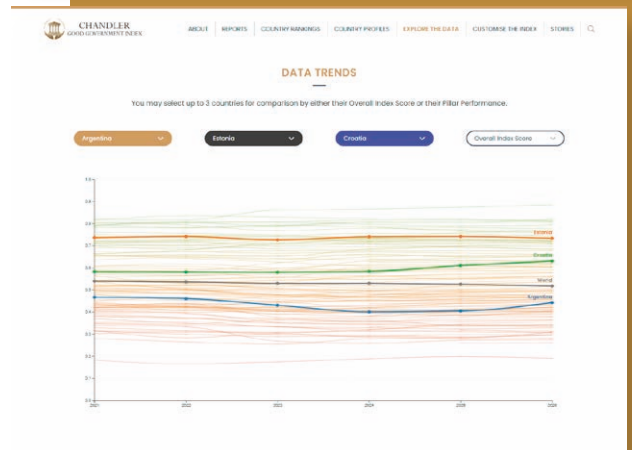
CHANDLER
GOOD GOVERNMENT INDEX

ABOUT | REPORTS | COUNTRY RANKINGS | COUNTRY PROFILES | EXPLORE THE DATA | CUSTOMISE THE INDEX | STORIES

DATA TRENDS

You may select up to 3 countries for comparison by either their Overall Index Score or their Pillar Performance.

Argentina

Estonia

Croatia

Overall Index Score

1.0
0.9
0.8
0.7
0.6
0.5
0.4
0.3
0.2
0.1
0.0

Estonia
Croatia
World
Argentina

2021
2022
2023
2024
2025
2026